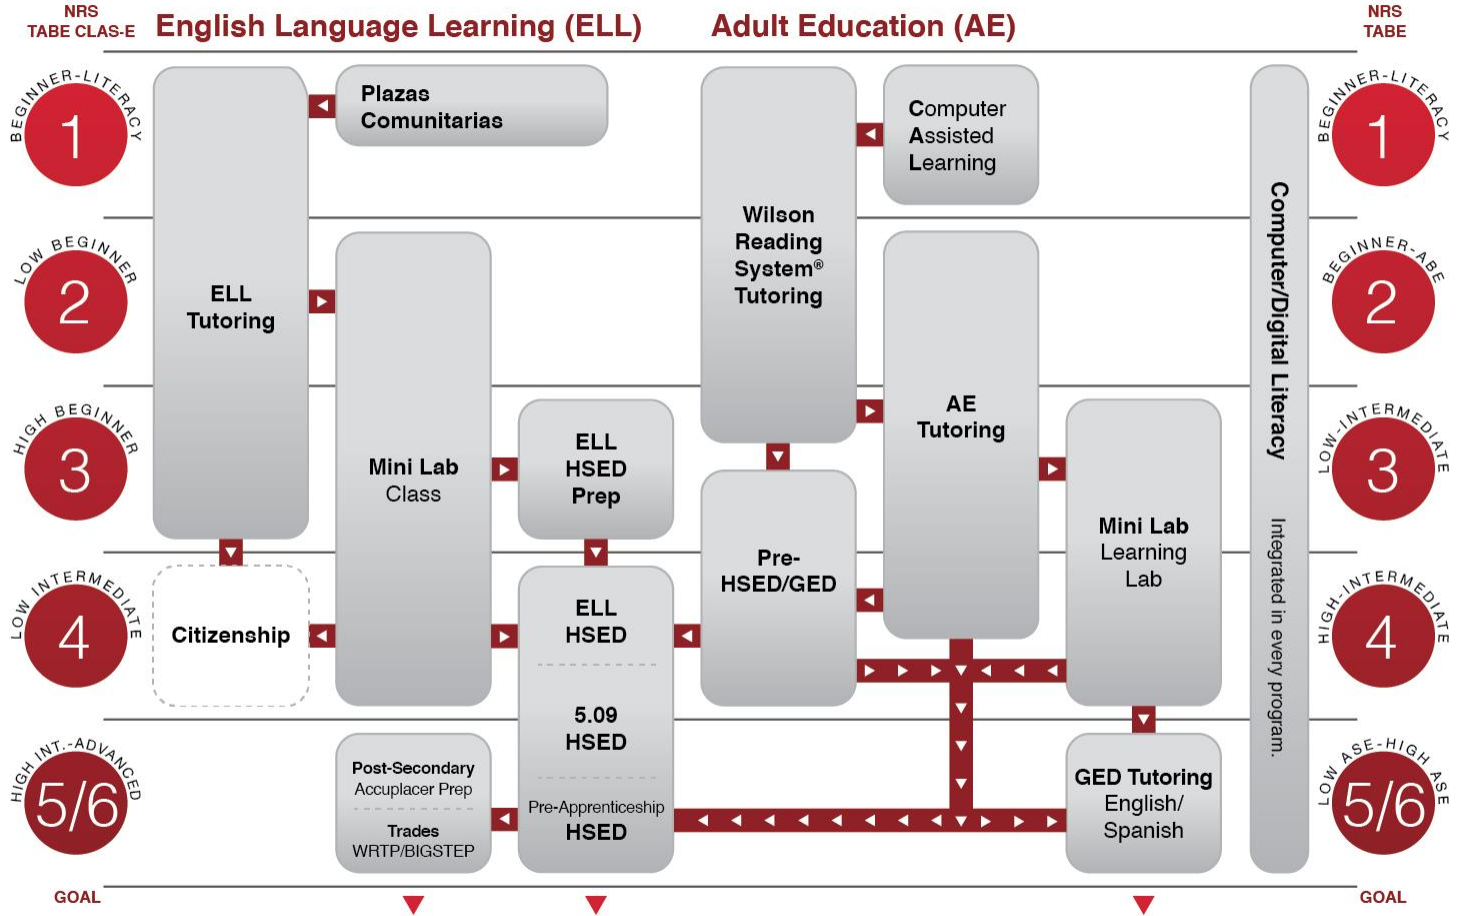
NRS TABE CLAS-E

English Language Learning (ELL)

Adult Education (AE)

NRS TABE

BEGINNER-LITERACY 1

LOW BEGINNER 2

HIGH BEGINNER 3

LOW INTERMEDIATE 4

HIGH INT.-ADVANCED 5/6

GOAL

ELL Tutoring

Plazas Comunitarias

Mini Lab Class

ELL HSED Prep

Citizenship

ELL HSED

5.09 HSED

Pre-Apprenticeship HSED

Post-Secondary Accuplacer Prep

Trades WRTP/BIGSTEP

Wilson Reading System® Tutoring

Computer Assisted Learning

Pre-HSED/GED

AE Tutoring

Mini Lab Learning Lab

GED Tutoring English/ Spanish

Computer/Digital Literacy

Integrated in every program.

BEGINNER-LITERACY 1

BEGINNER-ABE 2

LOW-INTERMEDIATE 3

HIGH-INTERMEDIATE 4

LOW ASE-HIGH ASE 5/6

GOAL